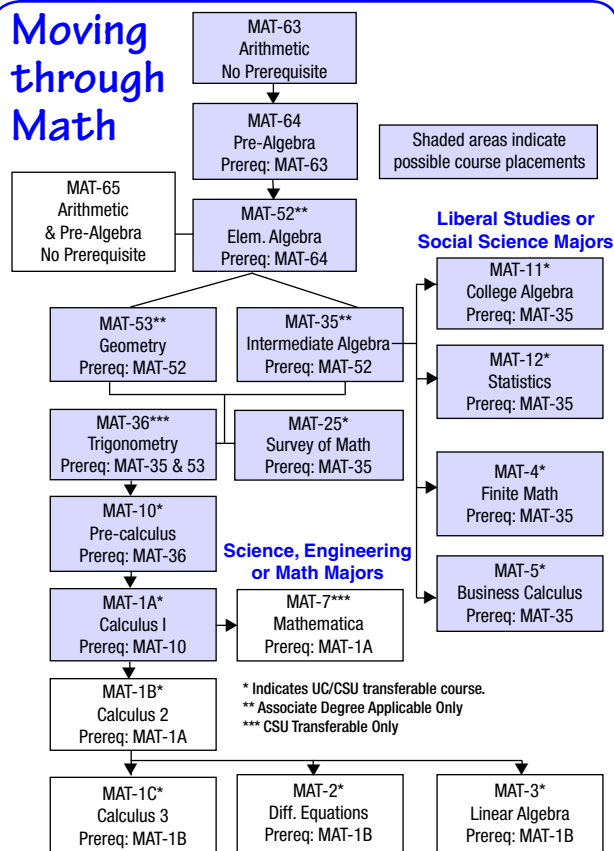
Moving through Math

MAT-63
Arithmetic
No Prerequisite

MAT-64
Pre-Algebra
Prereq: MAT-63

Shaded areas indicate possible course placements

MAT-65
Arithmetic
& Pre-Algebra
No Prerequisite

MAT-52**
Elem. Algebra
Prereq: MAT-64

Liberal Studies or Social Science Majors

MAT-53**
Geometry
Prereq: MAT-52

MAT-35**
Intermediate Algebra
Prereq: MAT-52

MAT-11*
College Algebra
Prereq: MAT-35

MAT-12*
Statistics
Prereq: MAT-35

MAT-36***
Trigonometry
Prereq: MAT-35 & 53

MAT-25*
Survey of Math
Prereq: MAT-35

MAT-4*
Finite Math
Prereq: MAT-35

MAT-10*
Pre-calculus
Prereq: MAT-36

Science, Engineering or Math Majors

MAT-5*
Business Calculus
Prereq: MAT-35

MAT-1A*
Calculus I
Prereq: MAT-10

MAT-7***
Mathematica
Prereq: MAT-1A

MAT-1B*
Calculus 2
Prereq: MAT-1A

* Indicates UC/CSU transferable course.
** Associate Degree Applicable Only
*** CSU Transferable Only

MAT-1C*
Calculus 3
Prereq: MAT-1B

MAT-2*
Diff. Equations
Prereq: MAT-1B

MAT-3*
Linear Algebra
Prereq: MAT-1B